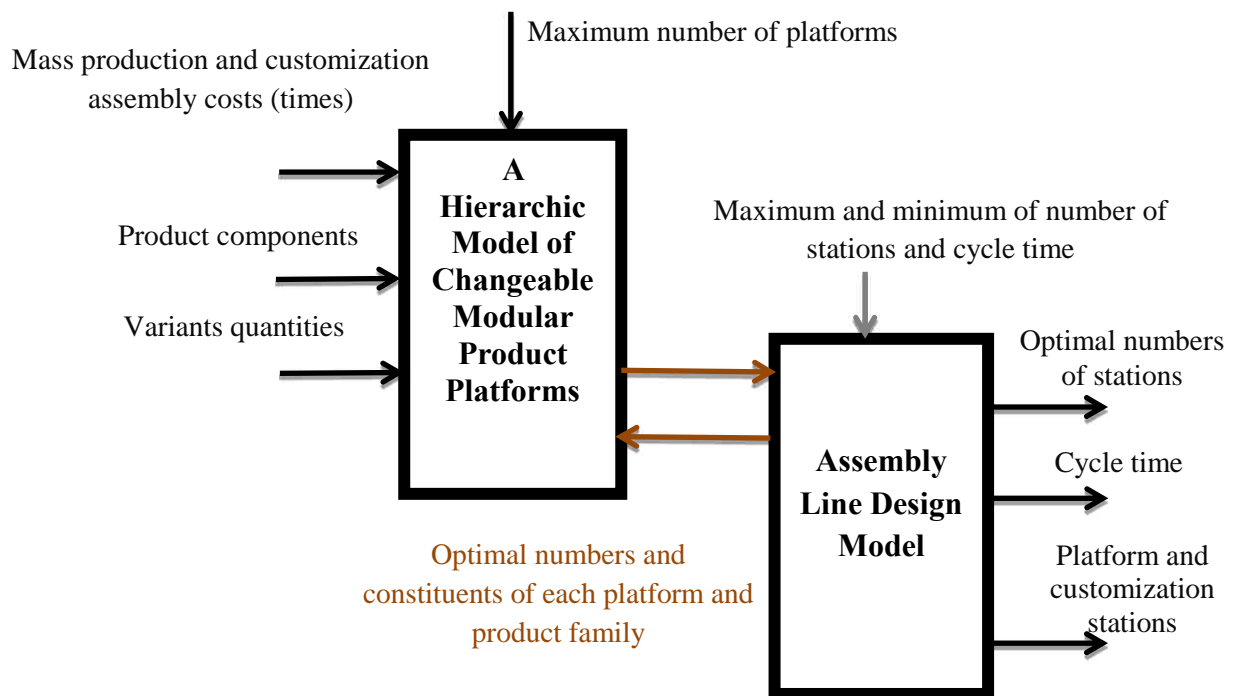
Maximum number of platforms

Mass production and customization assembly costs (times)

Product components

Variants quantities

A Hierarchic Model of Changeable Modular Product Platforms

Maximum and minimum of number of stations and cycle time

Optimal numbers of stations

Assembly Line Design Model

Cycle time

Platform and customization stations

Optimal numbers and constituents of each platform and product family